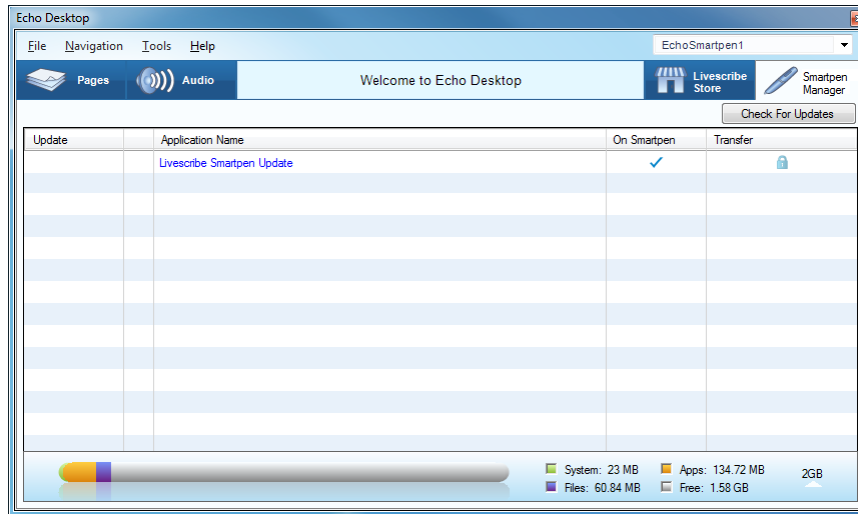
Echo Desktop

File Navigation Tools Help

EchoSmartpen1

Pages Audio Welcome to Echo Desktop Livescribe Store Smartpen Manager

Check For Updates

| Update | | Application Name | On Smartpen | Transfer |
|---|---|---|---|---|
| | | Livescribe Smartpen Update | ✓ | |

System: 23 MB Apps: 134.72 MB
Files: 60.84 MB Free: 1.58 GB
2GB